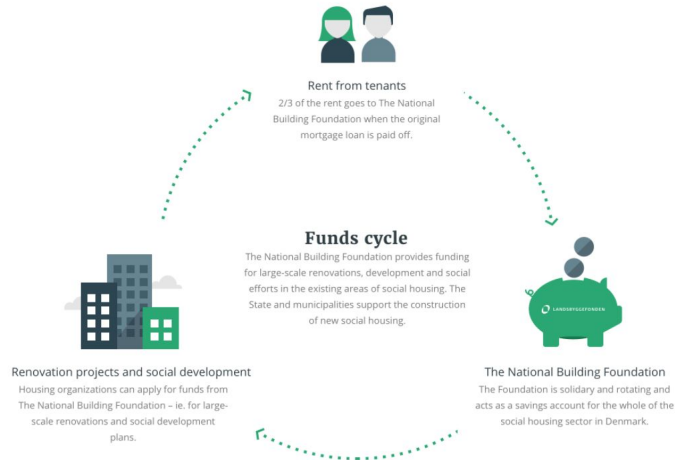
Rent from tenants

2/3 of the rent goes to The National Building Foundation when the original mortgage loan is paid off.

Funds cycle

The National Building Foundation provides funding for large-scale renovations, development and social efforts in the existing areas of social housing. The State and municipalities support the construction of new social housing.

LANDSBYGGEFONDEN

Renovation projects and social development

Housing organizations can apply for funds from The National Building Foundation – ie. for large-scale renovations and social development plans.

The National Building Foundation

The Foundation is solidary and rotating and acts as a savings account for the whole of the social housing sector in Denmark.